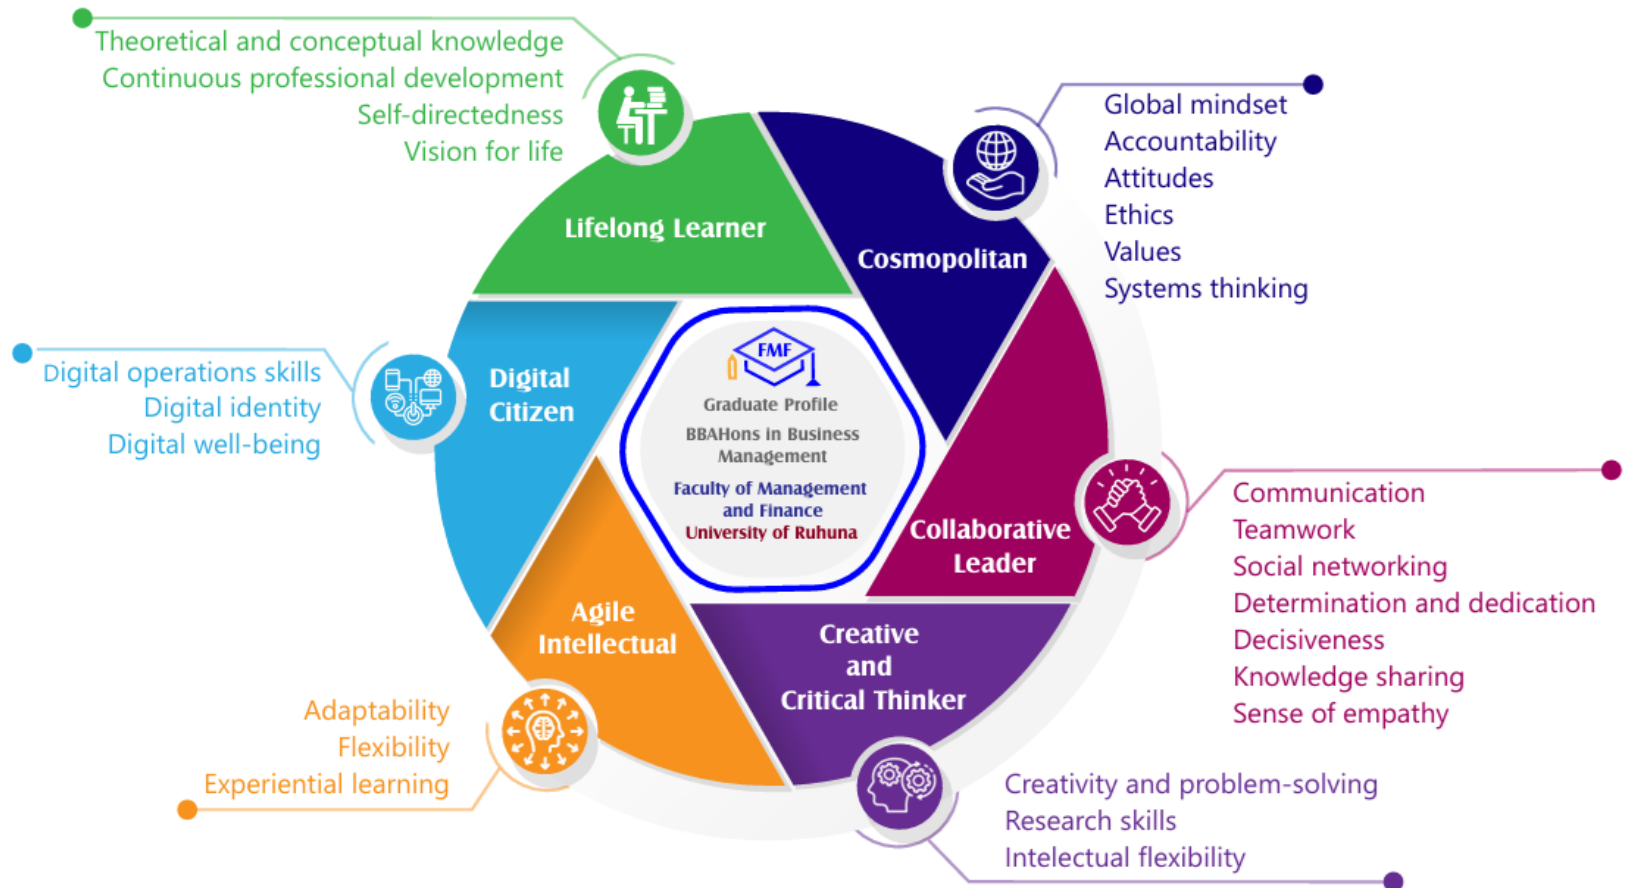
Theoretical and conceptual knowledge
Continuous professional development
Self-directedness
Vision for life

Global mindset
Accountability
Attitudes
Ethics
Values
Systems thinking

Lifelong Learner

Cosmopolitan

Digital operations skills
Digital identity
Digital well-being

Digital Citizen

FMF
Graduate Profile
BBAHons in Business Management
Faculty of Management and Finance
University of Ruhuna

Collaborative Leader

Communication
Teamwork
Social networking
Determination and dedication
Decisiveness
Knowledge sharing
Sense of empathy

Agile Intellectual

Creative and Critical Thinker

Adaptability
Flexibility
Experiential learning

Creativity and problem-solving
Research skills
Intelectual flexibility